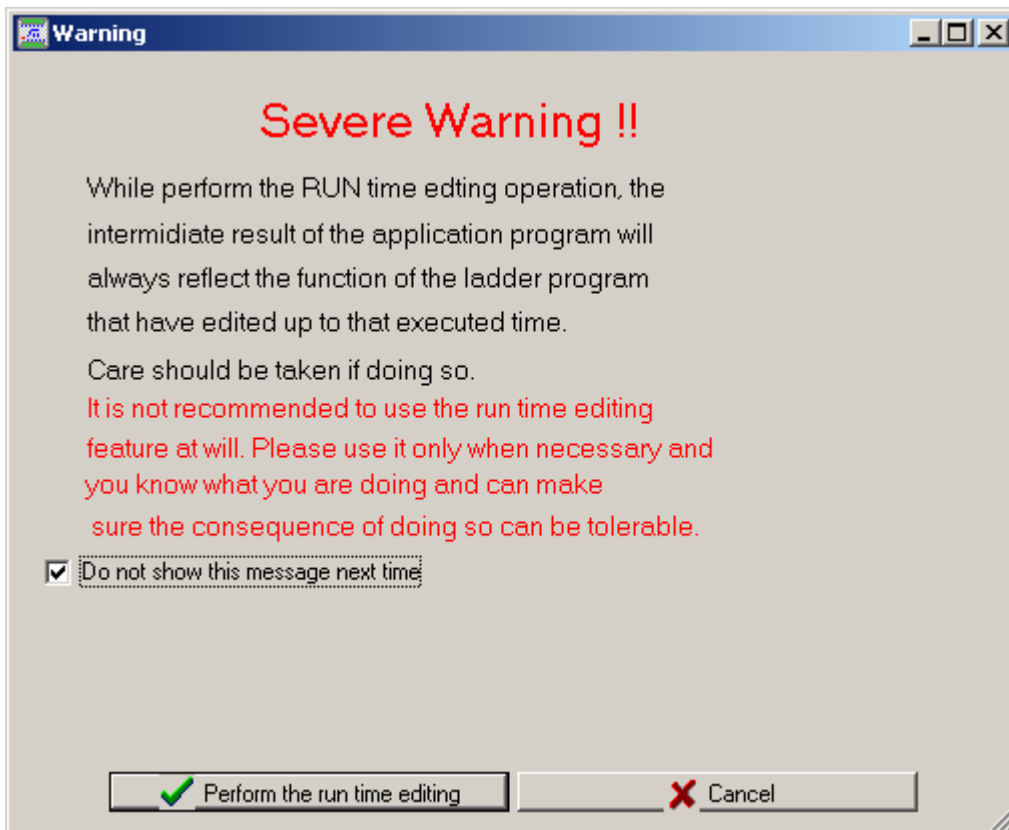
Warning

Severe Warning !!

While perform the RUN time edting operation, the intermidiate result of the application program will always reflect the function of the ladder program that have edited up to that executed time.

Care should be taken if doing so.
It is not recommended to use the run time editing feature at will. Please use it only when necessary and you know what you are doing and can make sure the consequence of doing so can be tolerable.

Do not show this message next time

Perform the run time editing

Cancel